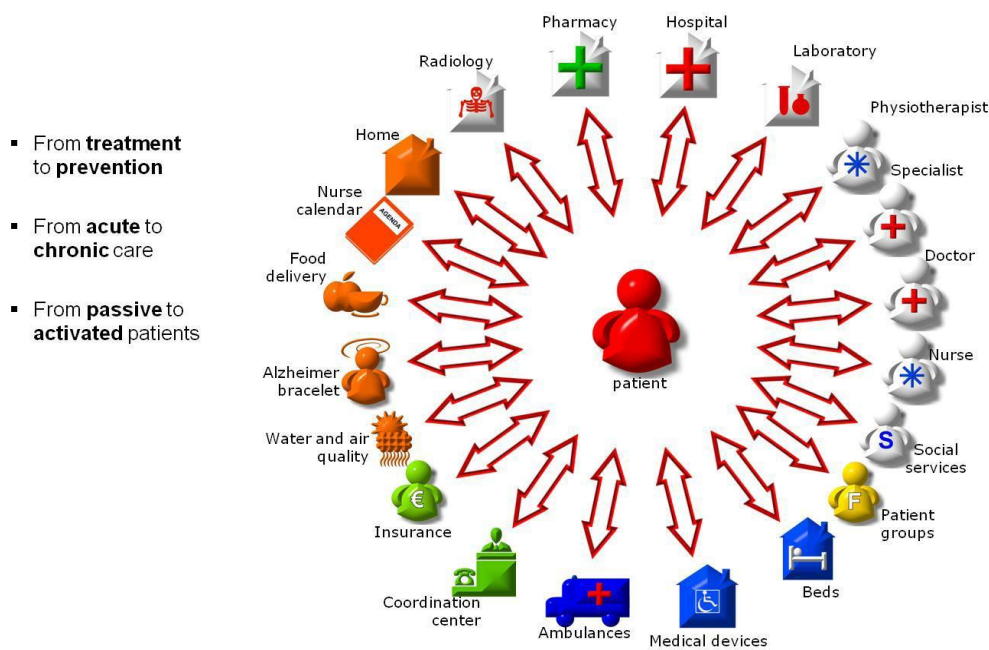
▪ From **treatment** to **prevention**

▪ From **acute** to **chronic** care

▪ From **passive** to **activated** patients

Pharmacy

Hospital

Radiology

Laboratory

Physiotherapist

Home

Specialist

Nurse calendar

AGENDA

Food delivery

Doctor

Nurse

Alzheimer bracelet

patient

Water and air quality

Social services

S

F

Patient groups

€

Insurance

Beds

Coordination center

Ambulances

Medical devices